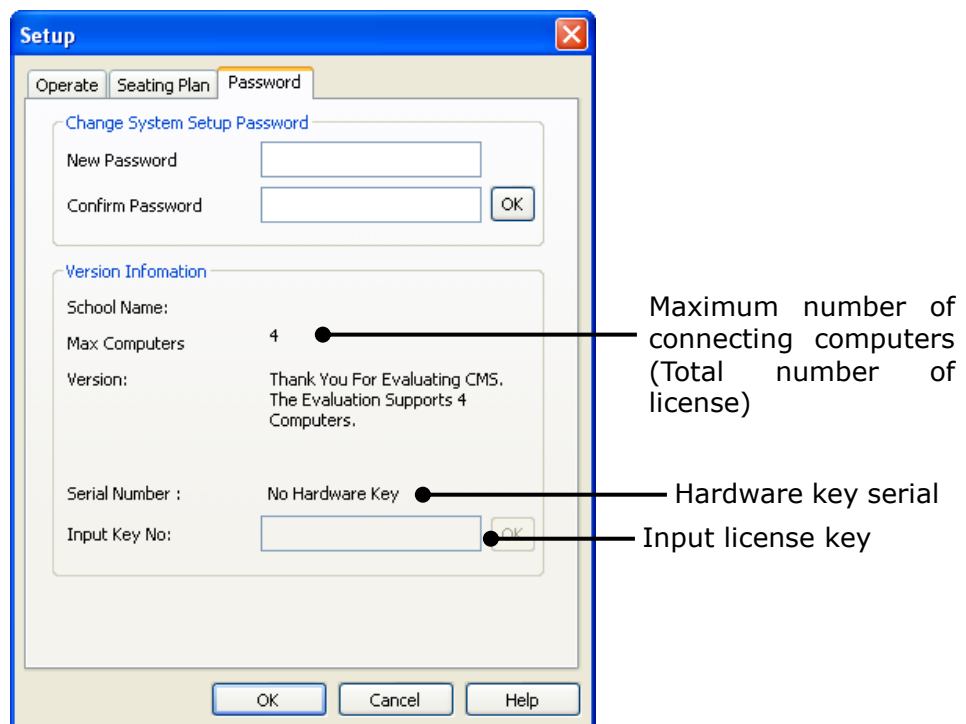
Setup

Operate | Seating Plan | Password

Change System Setup Password

New Password

Confirm Password

OK

Version Infomation

School Name:

Max Computers 4

Version: Thank You For Evaluating CMS. The Evaluation Supports 4 Computers.

Serial Number : No Hardware Key

Input Key No:

OK

OK | Cancel | Help

Maximum number of connecting computers (Total number of license)

Hardware key serial

Input license key